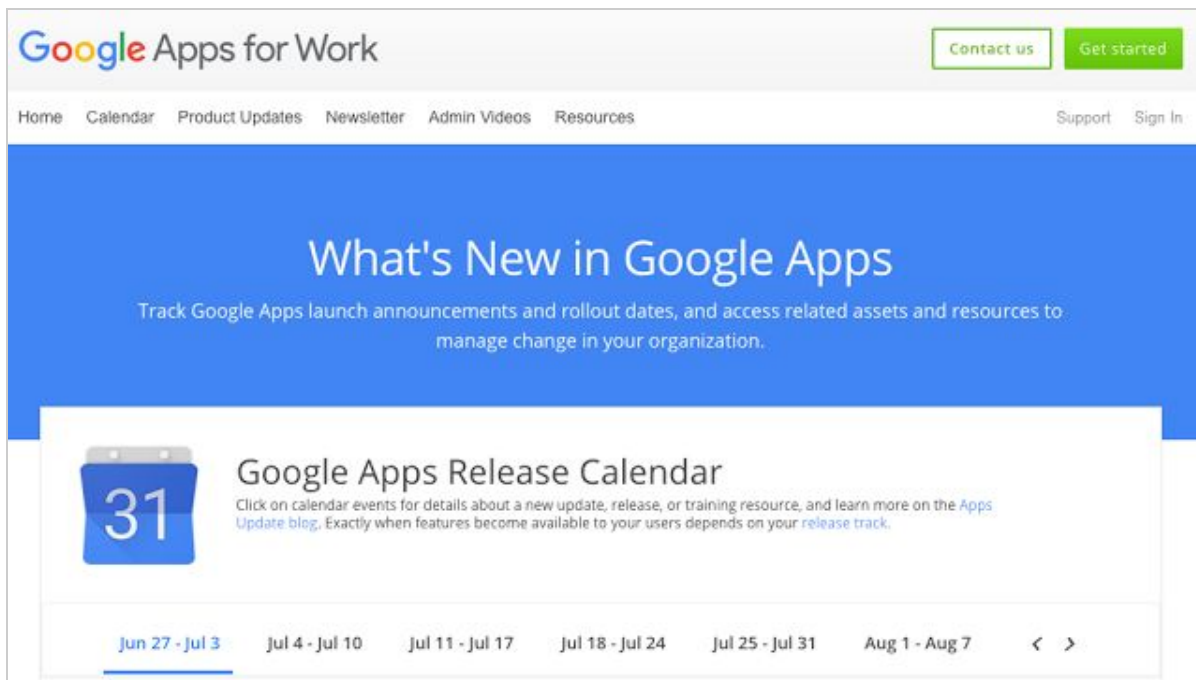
Google Apps for Work

Contact us

Get started

Home Calendar Product Updates Newsletter Admin Videos Resources

Support Sign In

What's New in Google Apps

Track Google Apps launch announcements and rollout dates, and access related assets and resources to manage change in your organization.

31

Google Apps Release Calendar

Click on calendar events for details about a new update, release, or training resource, and learn more on the Apps Update blog. Exactly when features become available to your users depends on your release track.

Jun 27 - Jul 3 Jul 4 - Jul 10 Jul 11 - Jul 17 Jul 18 - Jul 24 Jul 25 - Jul 31 Aug 1 - Aug 7 < >